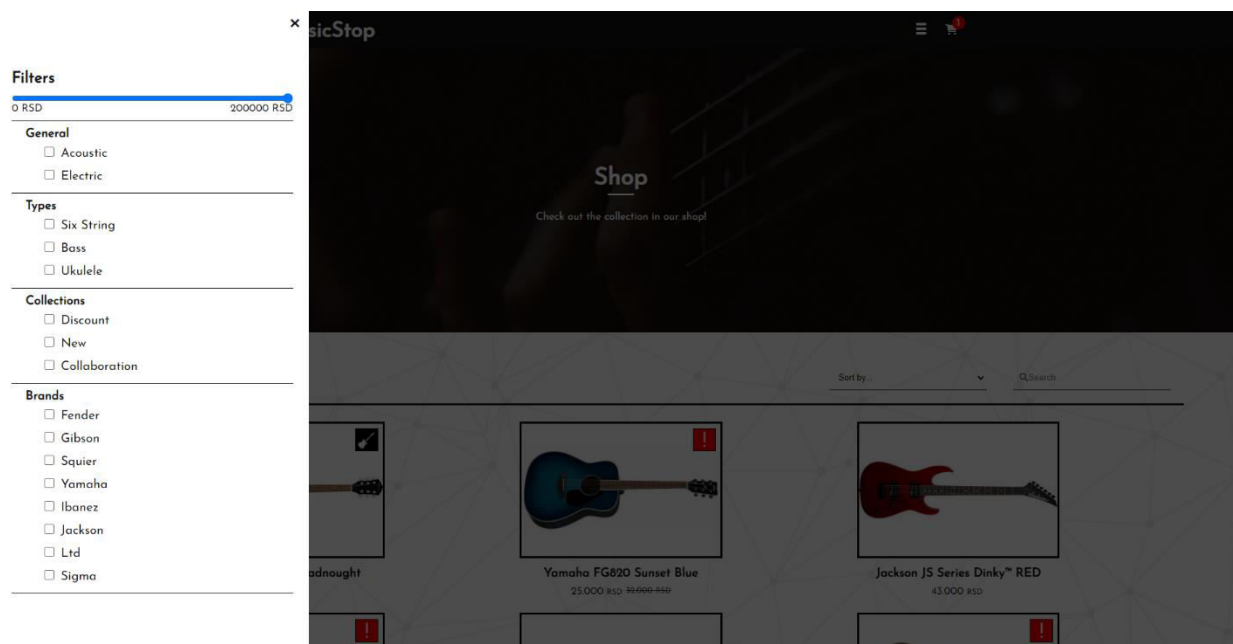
×

sicStop

1

Filters

0 RSD

200000 RSD

General

☐ Acoustic

☐ Electric

Types

☐ Six String

☐ Bass

☐ Ukulele

Collections

☐ Discount

☐ New

☐ Collaboration

Brands

☐ Fender

☐ Gibson

☐ Squier

☐ Yamaha

☐ Ibanez

☐ Jackson

☐ Ltd

☐ Sigma

Shop

Check out the collection in our shop!

Sort by

Search

!

adnought

Yamaha FG820 Sunset Blue

25.000 RSD 32.000 RSD

Jackson JS Series Dinky™ RED

43.000 RSD

!

!